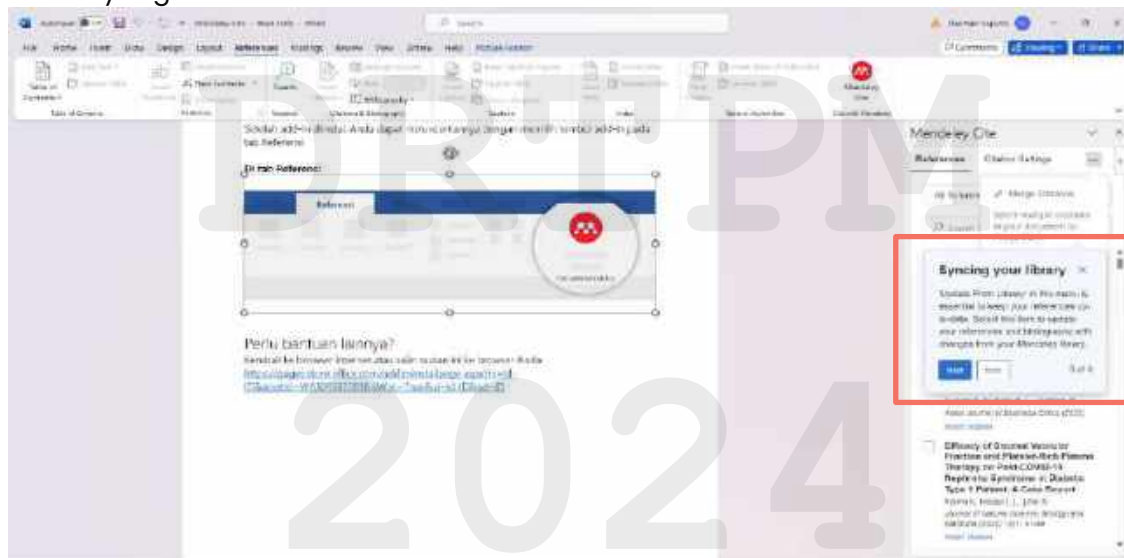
File Home Insert Draw Design Layout References Mailings Review View Zotero Help Acrobat

Comments Editing Share

Table of Contents

Insert Citation

Bibliography

Citations & Bibliography

Captions

Index

Table of Authorities

Mendeley Cite

Setelah add-in dimuat, Anda dapat menemukannya dengan memilih tombol add-in pada tab Referensi

Di tab Referensi:

Referensi

Perlu bantuan lainnya?

Kembali ke browser Internet atau salin tautan ini ke browser Anda:
https://pages.store.office.com/addinsinstallpage.aspx?rs=id-ID&assetid=WA104382081&isWac=True&ui=id-ID&ad=ID

Mendeley Cite

References Citation Settings

Merge Citations

Syncing your library

Update From Library in this menu is essential to keep your reference list up-to-date. Select this item to update your references and bibliography with changes from your Mendeley library.

Next Back 5 of 6

Efficacy of Bounced Veins for Fracture and Plasma-Rich Plasma Therapy on Post-COVID-19 Neplastic Syndrome in Diabetic Type 1 Patient: A Case Report

DRTPM 2024